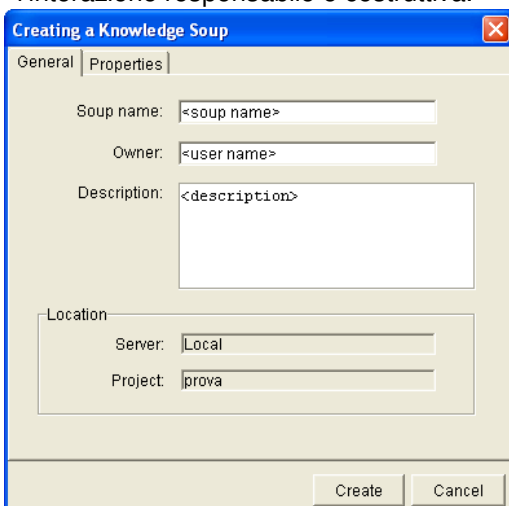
l'interazione responsabile e costruttiva.

Creating a Knowledge Soup

General | Properties

Soup name: <soup name>

Owner: <user name>

Description: <description>

Location

Server: Local

Project: prova

Create

Cancel